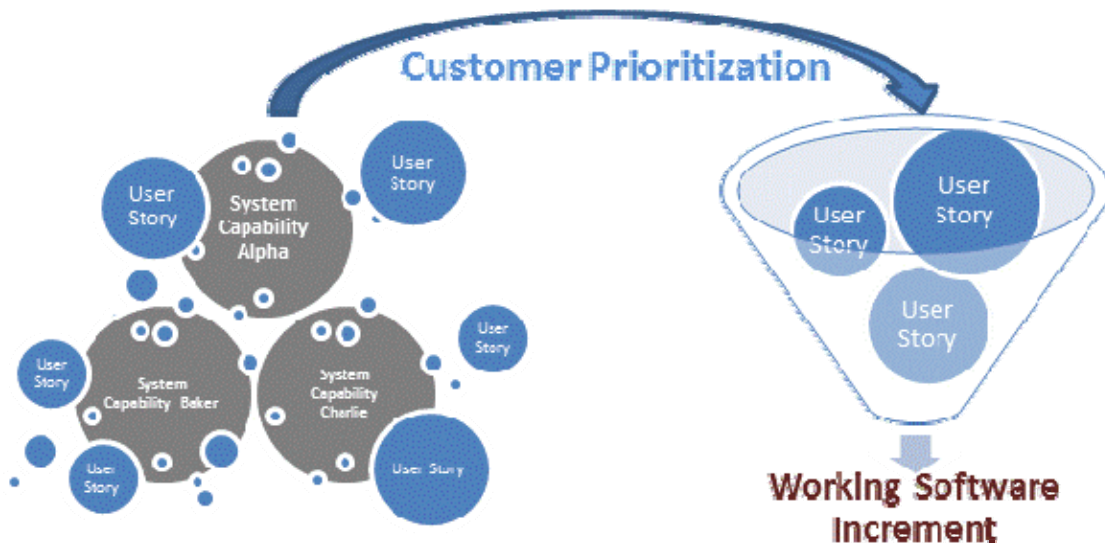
Customer Prioritization

User Story

System Capability Alpha

User Story

User Story

System Capability Baker

System Capability Charlie

User Story

User Story

User Story

User Story

User Story

User Story

Working Software Increment